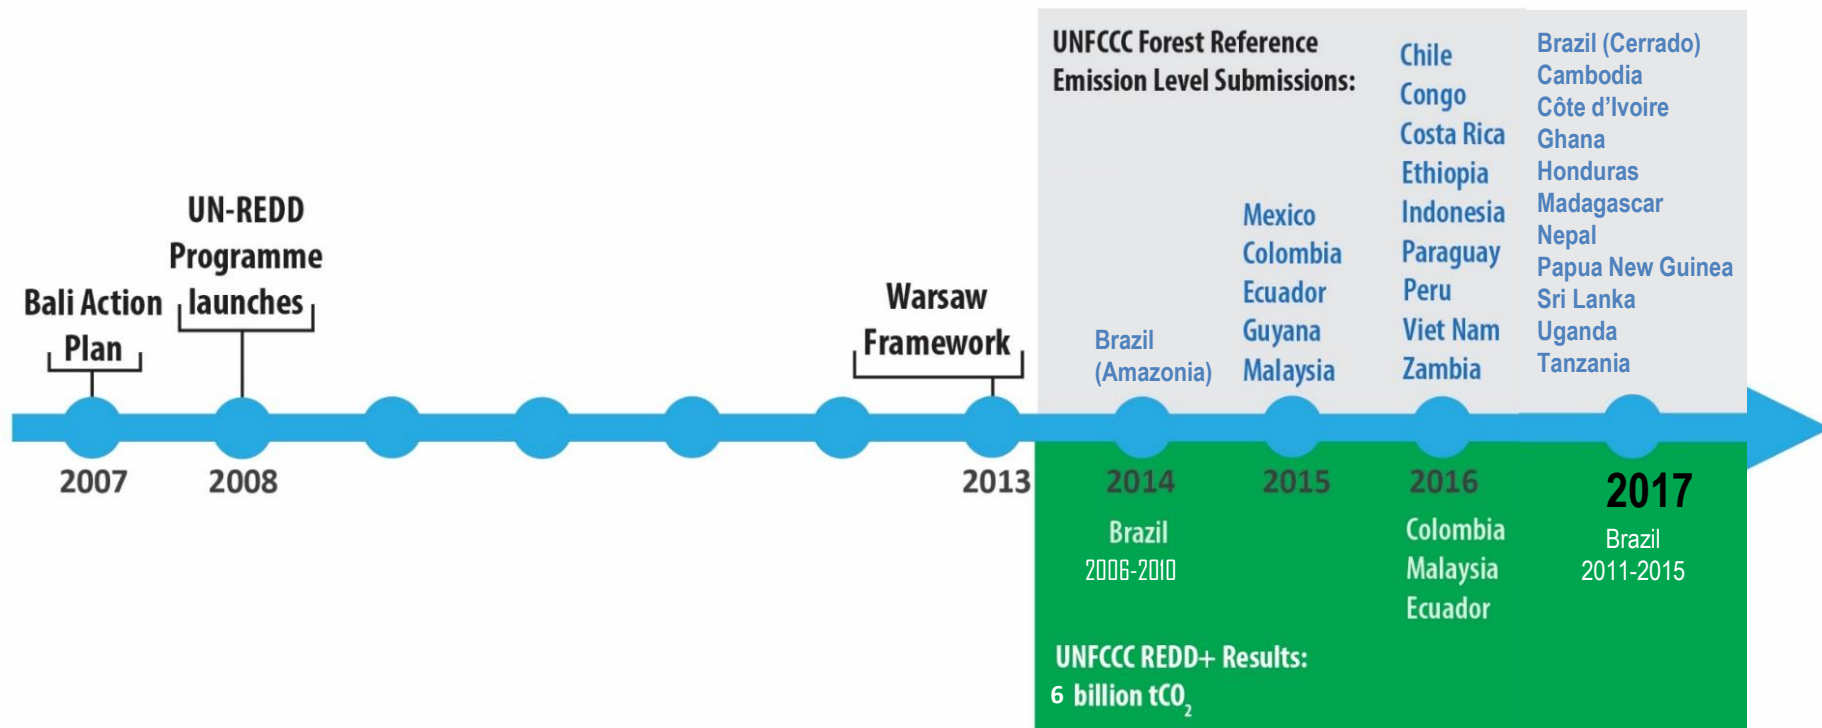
UNFCCC Forest Reference Emission Level Submissions:

UN-REDD Programme launches

Bali Action Plan

Warsaw Framework

Brazil (Amazonia)

Mexico
Colombia
Ecuador
Guyana
Malaysia

Chile
Congo
Costa Rica
Ethiopia
Indonesia
Paraguay
Peru
Viet Nam
Zambia

Brazil (Cerrado)
Cambodia
Côte d'Ivoire
Ghana
Honduras
Madagascar
Nepal
Papua New Guinea
Sri Lanka
Uganda
Tanzania

2007
2008
2013
2014
2015
2016
2017

Brazil 2006-2010

Colombia
Malaysia
Ecuador

Brazil 2011-2015

UNFCCC REDD+ Results:
6 billion $tCO_2$